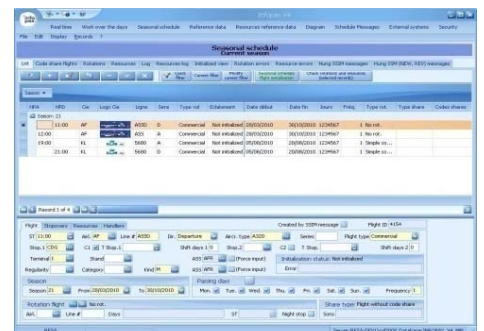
Real time  Work over the days  Seasonal schedule  Reference data  Resources reference data  Diagram  Schedule Messages  External systems  Security

File  Edit  Display  Records

Seasonal schedule
Current season

List  Code share flights  Rotations  Resources  Log  Resources log  Initialized view  Rotation errors  Resource errors  Hung SSIM messages  Hung SSM (NEW, RPL) messages

Season

| HPA | HPD | Cie | Logo Cie | Ligne | Sens | Type vol | Etablement | Date début | Date fin | Jours | Fréq. | Type rot. | Type share | Codes shares |
|---|---|---|---|---|---|---|---|---|---|---|---|---|---|---|
| Season 21 | | | | | | | | | | | | | | |
| | 11:00 | AF | | A500 | D | Commercial | Not initialized | 28/03/2010 | 30/10/2010 | 1234567 | 1 | No rot. | | |
| 12:00 | | AF | | A55 | A | Commercial | Not initialized | 28/03/2010 | 30/10/2010 | 1234567 | 1 | No rot. | | |
| 19:00 | | KL | | 5600 | A | Commercial | Not initialized | 28/03/2010 | 28/08/2010 | 1234567 | 1 | Simple ro... | | |
| | 21:00 | KL | | 5600 | D | Commercial | Not initialized | 28/03/2010 | 28/08/2010 | 1234567 | 1 | Simple ro... | | |

Record 1 of 4

Flight  Stopovers  Resources  Handlers

Created by SSIM message  Flight ID 4154

ST 11:00  Airl. AF  Line # A500  Dir. Departure  Aircr. type A320  Series  Flight type Commercial
Stop.1 CDG  CI  T Stop.1  Shift days 1 0  Stop.2  CI  T Stop.  Shift days 2 0
Terminal 1  Stand  ASS APR (Force input)  Initialization status Not initialized
Regularity  Category  Kind M  ASS APR (Force input)  Error

Season
Season 21  From 28/03/2010  To 30/10/2010

Parking days
Mon.  Tue.  Wed.  Thu.  Fri.  Sat.  Sun.  Frequency 1

Rotation flight  No rot.
Airl.  Line #  Days  ST  Night stop  Sens

Share type Flight without code share